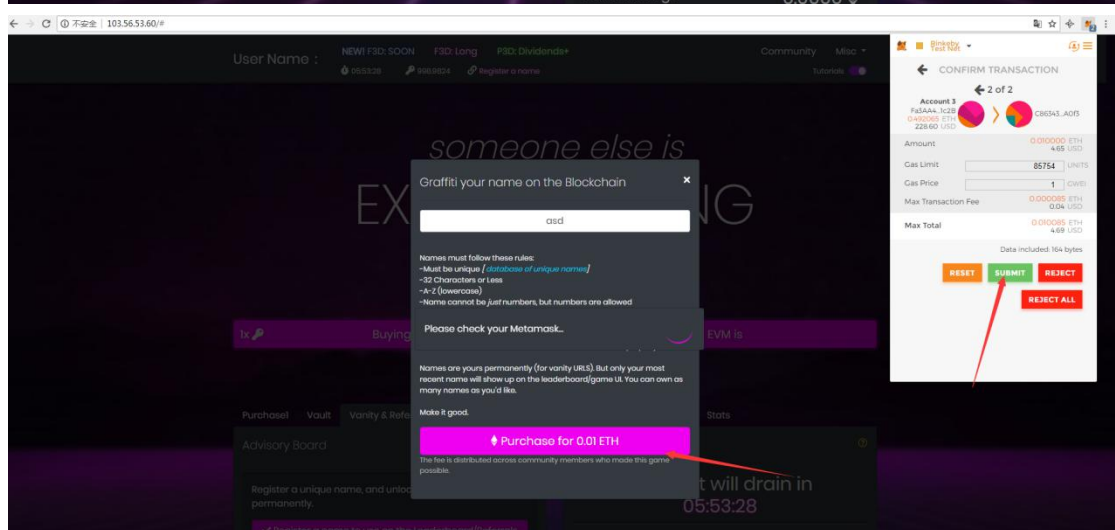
不安全 | 103.56.53.60/#

User Name :
NEW! F3D: SOON F3D: Long P3D: Dividends+
05:53:28 998.9824 Register a name
Community Misc
Tutorials

someone else is
EX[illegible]NG

Graffiti your name on the Blockchain ×

asd

Names must follow these rules:
-Must be unique [ database of unique names ]
-32 Characters or Less
-A-Z (lowercase)
-Name cannot be just numbers, but numbers are allowed

Please check your Metamask...

Names are yours permanently (for vanity URLS). But only your most recent name will show up on the leaderboard/game UI. You can own as many names as you'd like.

Make it good.

Purchase for 0.01 ETH

The fee is distributed across community members who made this game possible.

1x Buying EVM is
Purchase Vault Vanity & Refe Stats
Advisory Board
Register a unique name, and unlo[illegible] permanently.
t will drain in
05:53:28

Rinkeby Test Net
CONFIRM TRANSACTION
2 of 2
Account 3
Fa5AA4...1c2B
0.492065 ETH
228.60 USD
C86343...A0f3

Amount 0.010000 ETH 4.65 USD
Gas Limit 85754 UNITS
Gas Price 1 GWEI
Max Transaction Fee 0.000085 ETH 0.04 USD
Max Total 0.010085 ETH 4.69 USD
Data included: 164 bytes
RESET SUBMIT REJECT
REJECT ALL